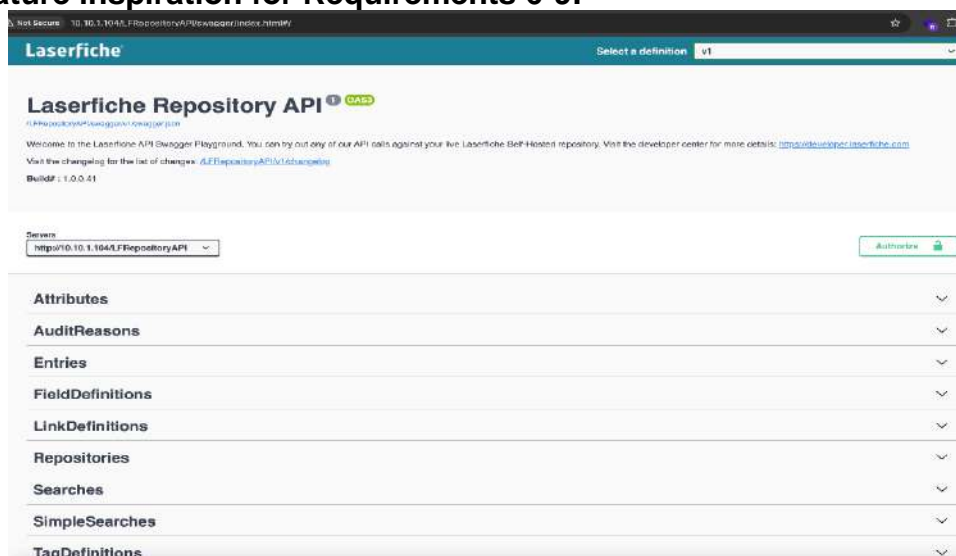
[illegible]ature Inspiration for Requirements 5-5:

Not Secure 10.10.1.104/LFRepositoryAPI/swagger/index.html#/

Laserfiche

Select a definition v1

Laserfiche Repository API 1 OAS3

/LFRepositoryAPI/swagger/v1/swagger.json

Welcome to the Laserfiche API Swagger Playground. You can try out any of our API calls against your live Laserfiche Self-Hosted repository. Visit the developer center for more details: https://developer.laserfiche.com

Visit the changelog for the list of changes: /LFRepositoryAPI/v1/changelog

Build# : 1.0.0.41

Servers
https://10.10.1.104/LFRepositoryAPI

Authorize

Attributes

AuditReasons

Entries

FieldDefinitions

LinkDefinitions

Repositories

Searches

SimpleSearches

TagDefinitions